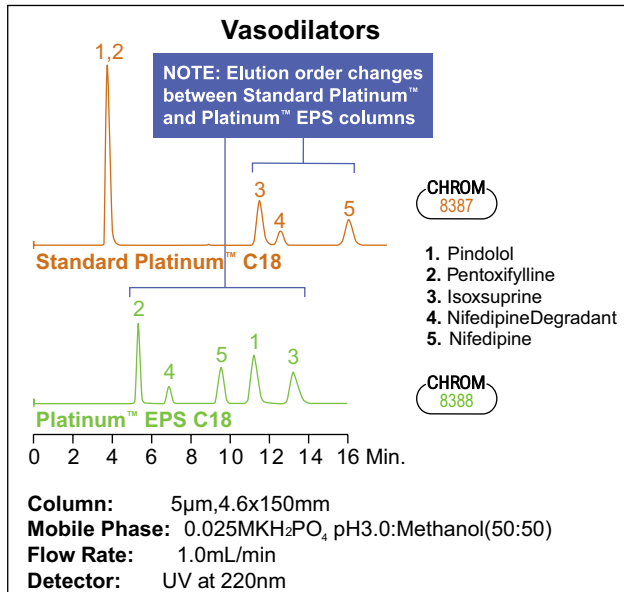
Vasodilators

NOTE: Elution order changes between Standard Platinum™ and Platinum™ EPS columns

1,2

3

4

5

Standard Platinum™ C18

CHROM 8387

1. Pindolol
2. Pentoxifylline
3. Isoxsuprine
4. NifedipineDegradant
5. Nifedipine

2

4

5

1

3

Platinum™ EPS C18

CHROM 8388

0 2 4 6 8 10 12 14 16 Min.

Column: 5µm,4.6x150mm
Mobile Phase: 0.025MKH$_2$PO$_4$ pH3.0:Methanol(50:50)
Flow Rate: 1.0mL/min
Detector: UV at 220nm